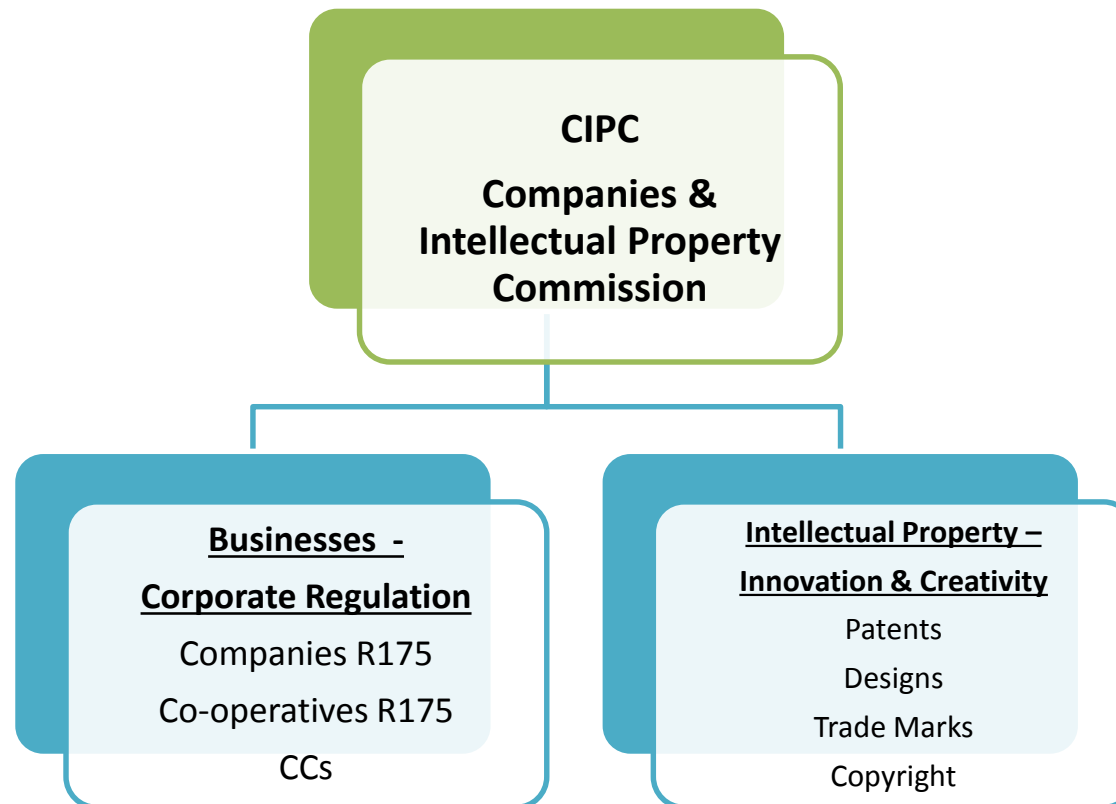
CIPC

Companies & Intellectual Property Commission

Businesses -

Corporate Regulation

Companies R175

Co-operatives R175

CCs

Intellectual Property –

Innovation & Creativity

Patents

Designs

Trade Marks

Copyright